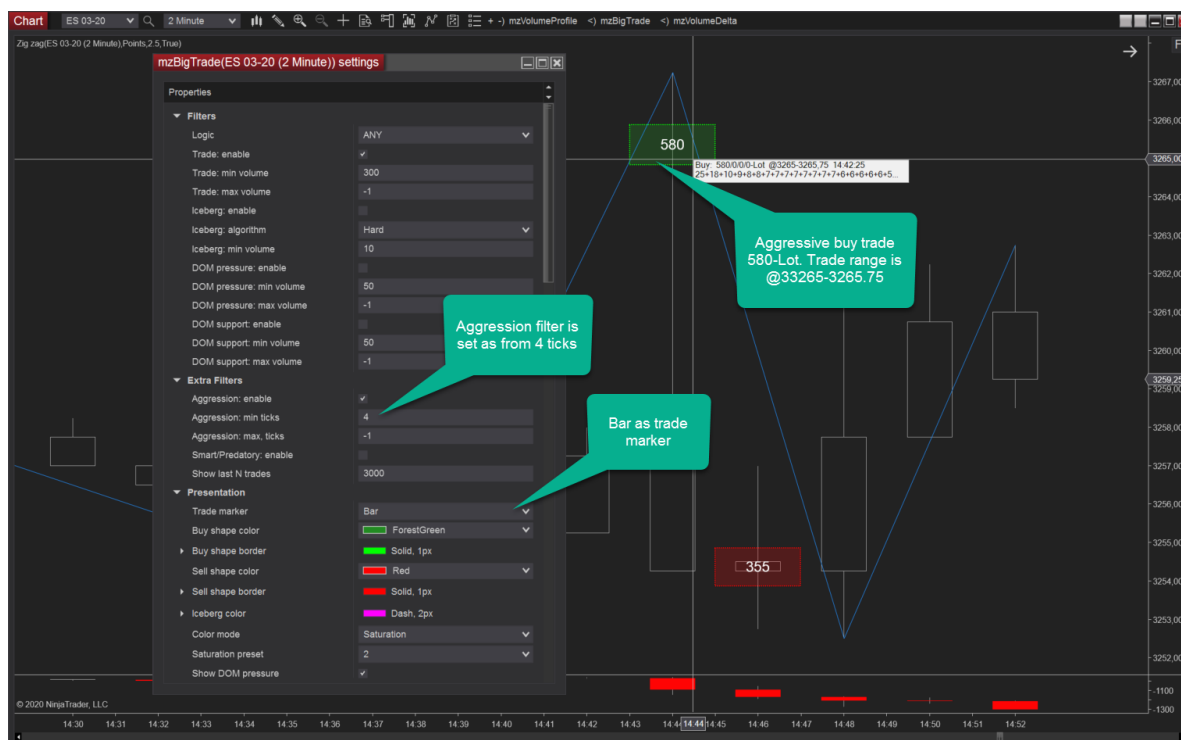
Chart ES 03-20 2 Minute + -) mzVolumeProfile <) mzBigTrade <) mzVolumeDelta

Zig zag(ES 03-20 (2 Minute),Points,2.5,True)

mzBigTrade(ES 03-20 (2 Minute)) settings

Properties

Filters

| | |
|---|---|
| Logic | ANY |
| Trade: enable | ✓ |
| Trade: min volume | 300 |
| Trade: max volume | -1 |
| Iceberg: enable | |
| Iceberg: algorithm | Hard |
| Iceberg: min volume | 10 |
| DOM pressure: enable | |
| DOM pressure: min volume | 50 |
| DOM pressure: max volume | -1 |
| DOM support: enable | |
| DOM support: min volume | 50 |
| DOM support: max volume | -1 |

Extra Filters

| | |
|---|---|
| Aggression: enable | ✓ |
| Aggression: min ticks | 4 |
| Aggression: max, ticks | -1 |
| Smart/Predatory: enable | |
| Show last N trades | 3000 |

Presentation

| | |
|---|---|
| Trade marker | Bar |
| Buy shape color | ForestGreen |
| Buy shape border | Solid, 1px |
| Sell shape color | Red |
| Sell shape border | Solid, 1px |
| Iceberg color | Dash, 2px |
| Color mode | Saturation |
| Saturation preset | 2 |
| Show DOM pressure | ✓ |

580

Buy: 580/0/0/0-Lot @3265-3265,75 14:42:25
25+18+10+9+8+8+7+7+7+7+7+7+7+6+6+6+6+6+5...

Aggressive buy trade 580-Lot. Trade range is @33265-3265.75

Aggression filter is set as from 4 ticks

Bar as trade marker

355

3267,00
3266,00
3265,00
3264,00
3263,00
3262,00
3261,00
3260,00
3259,25
3259,00
3258,00
3257,00
3256,00
3255,00
3254,00
3253,00
3252,00
-1100
-1300

© 2020 NinjaTrader, LLC

14:30 14:31 14:32 14:33 14:34 14:35 14:36 14:37 14:38 14:39 14:40 14:41 14:42 14:43 14:44 14:44 14:45 14:46 14:47 14:48 14:49 14:50 14:51 14:52